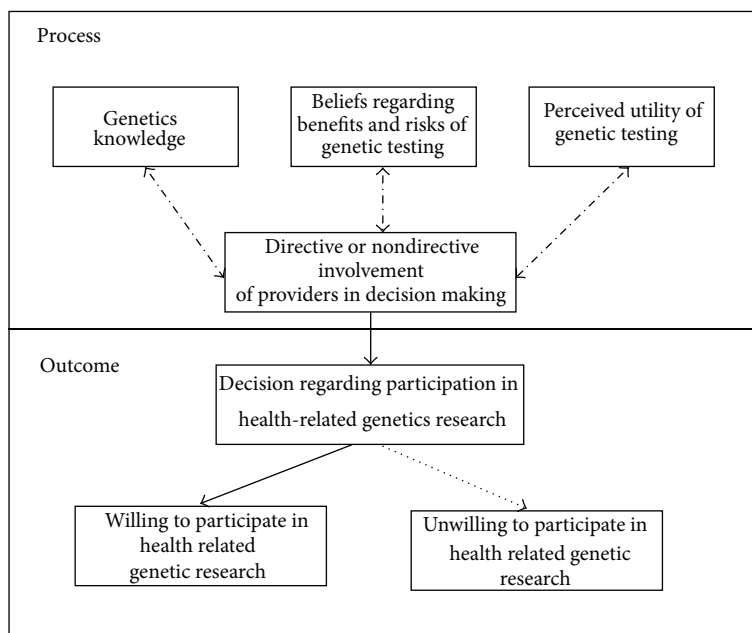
Process

Genetics knowledge

Beliefs regarding benefits and risks of genetic testing

Perceived utility of genetic testing

Directive or nondirective involvement of providers in decision making

Outcome

Decision regarding participation in health-related genetics research

Willing to participate in health related genetic research

Unwilling to participate in health related genetic research